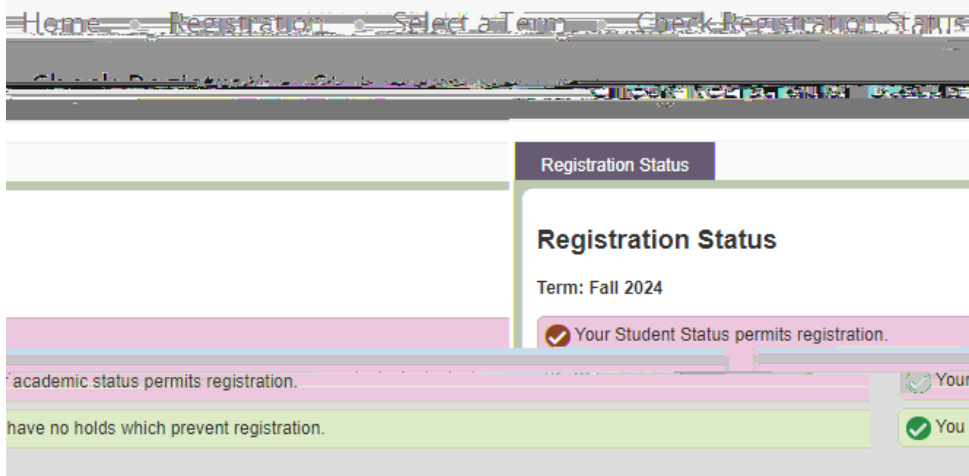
Home • Registration • Select a Term • Check Registration Status

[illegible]

Registration Status

Registration Status

Term: Fall 2024

Your Student Status permits registration.

academic status permits registration.

Your

have no holds which prevent registration.

You